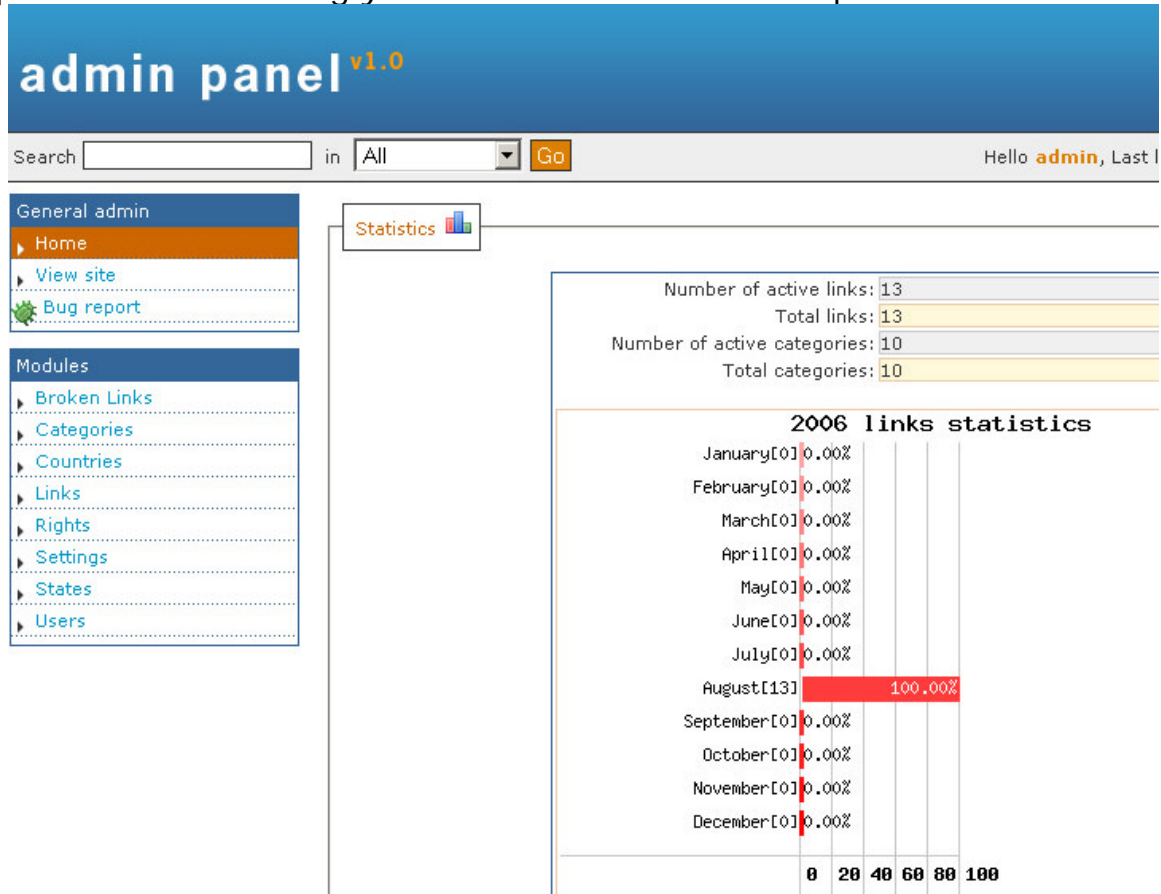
admin panel v1.0

Search [ ] in All Go

Hello admin, Last l

General admin
Home
View site
Bug report

Modules
Broken Links
Categories
Countries
Links
Rights
Settings
States
Users

Statistics

| | |
|---|---|
| Number of active links: | 13 |
| Total links: | 13 |
| Number of active categories: | 10 |
| Total categories: | 10 |

2006 links statistics

January[0] 0.00%
February[0] 0.00%
March[0] 0.00%
April[0] 0.00%
May[0] 0.00%
June[0] 0.00%
July[0] 0.00%
August[13] 100.00%
September[0] 0.00%
October[0] 0.00%
November[0] 0.00%
December[0] 0.00%

0 20 40 60 80 100